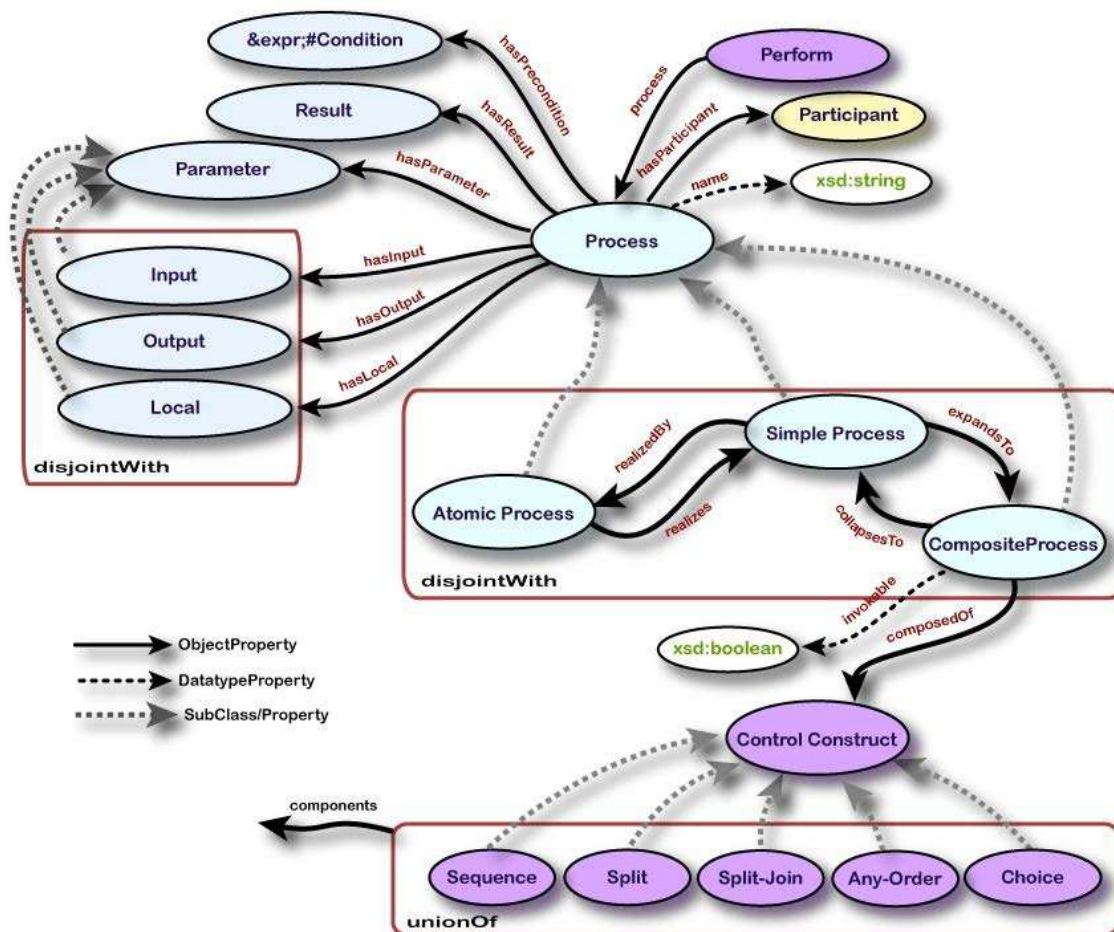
&expr;#Condition

hasPrecondition

Perform

process

Result

hasResult

hasParticipant

Participant

Parameter

hasParameter

name

xsd:string

Process

Input

hasInput

Output

hasOutput

Local

hasLocal

disjointWith

Simple Process

expandsTo

realizedBy

Atomic Process

realizes

collapsesTo

CompositeProcess

disjointWith

invokable

ObjectProperty

composedOf

xsd:boolean

DatatypeProperty

SubClass/Property

Control Construct

components

Sequence

Split

Split-Join

Any-Order

Choice

unionOf